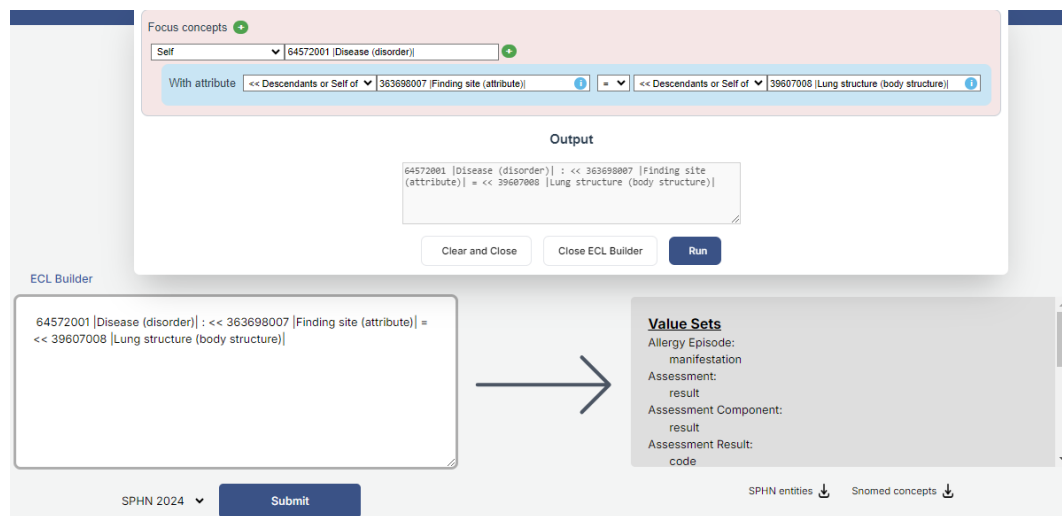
Focus concepts

Self
64572001 |Disease (disorder)|

With attribute
<< Descendants or Self of
363698007 |Finding site (attribute)|
=
<< Descendants or Self of
39607008 |Lung structure (body structure)|

Output

64572001 |Disease (disorder)| : << 363698007 |Finding site (attribute)| = << 39607008 |Lung structure (body structure)|

Clear and Close
Close ECL Builder
Run

ECL Builder

64572001 |Disease (disorder)| : << 363698007 |Finding site (attribute)| = << 39607008 |Lung structure (body structure)|

Value Sets
Allergy Episode:
manifestation
Assessment:
result
Assessment Component:
result
Assessment Result:
code

SPHN 2024
Submit

SPHN entities
Snomed concepts